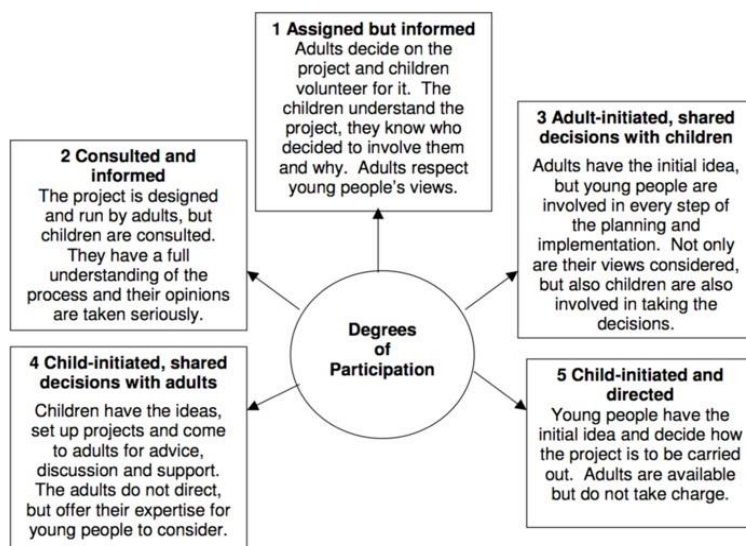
Degrees of Participation

1 Assigned but informed
Adults decide on the project and children volunteer for it. The children understand the project, they know who decided to involve them and why. Adults respect young people's views.

2 Consulted and informed
The project is designed and run by adults, but children are consulted. They have a full understanding of the process and their opinions are taken seriously.

3 Adult-initiated, shared decisions with children
Adults have the initial idea, but young people are involved in every step of the planning and implementation. Not only are their views considered, but also children are also involved in taking the decisions.

4 Child-initiated, shared decisions with adults
Children have the ideas, set up projects and come to adults for advice, discussion and support. The adults do not direct, but offer their expertise for young people to consider.

5 Child-initiated and directed
Young people have the initial idea and decide how the project is to be carried out. Adults are available but do not take charge.